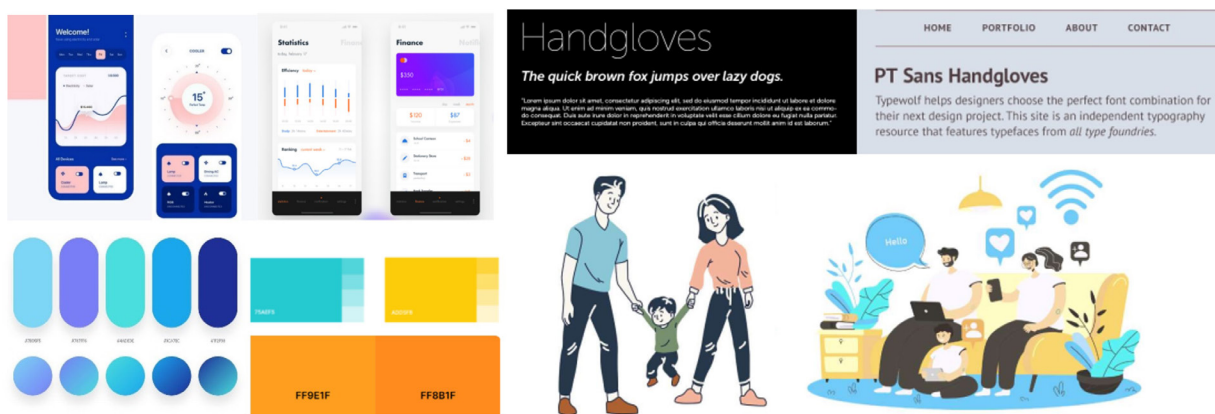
Welcome!

COOLER

15°

Statistics

Finance

$350

$120

$67

Handgloves

The quick brown fox jumps over lazy dogs.

"Lorem ipsum dolor sit amet, consectetur adipiscing elit, sed do eiusmod tempor incididunt ut labore et dolore magna aliqua. Ut enim ad minim veniam, quis nostrud exercitation ullamco laboris nisi ut aliquip ex ea commodo consequat. Duis aute irure dolor in reprehenderit in voluptate velit esse cillum dolore eu fugiat nulla pariatur. Excepteur sint occaecat cupidatat non proident, sunt in culpa qui officia deserunt mollit anim id est laborum."

HOME PORTFOLIO ABOUT CONTACT

PT Sans Handgloves

Typewolf helps designers choose the perfect font combination for their next design project. This site is an independent typography resource that features typefaces from all type foundries.

FF9E1F

FF8B1F

Hello